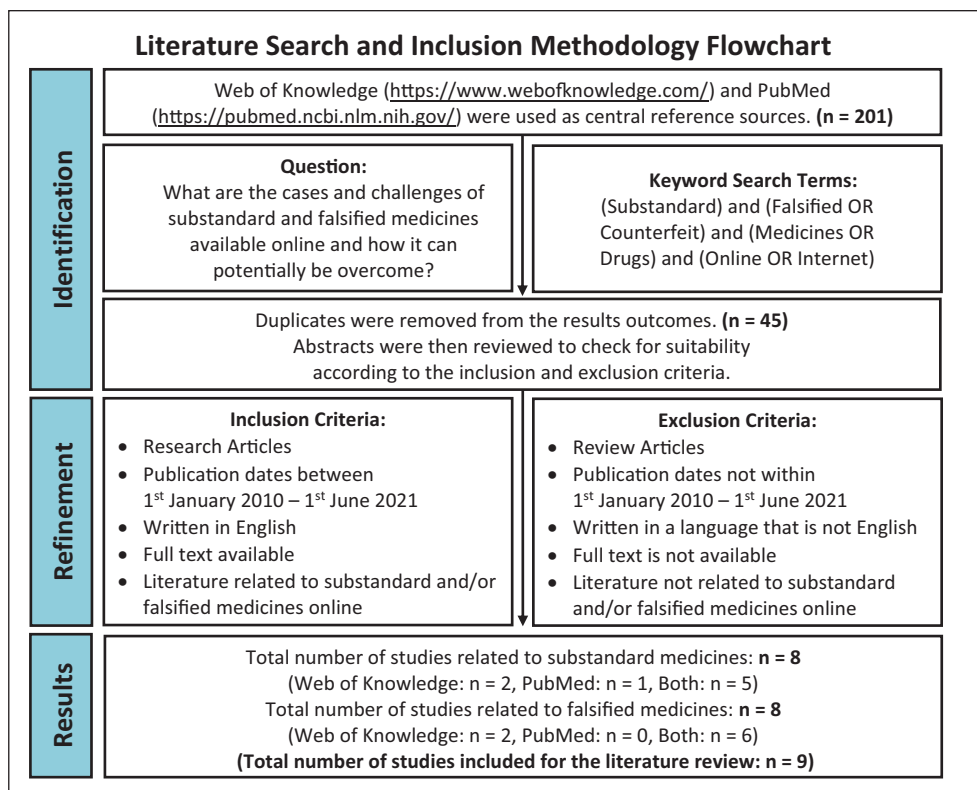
Literature Search and Inclusion Methodology Flowchart

Identification

Web of Knowledge (https://www.webofknowledge.com/) and PubMed (https://pubmed.ncbi.nlm.nih.gov/) were used as central reference sources. **(n = 201)**

**Question:**
What are the cases and challenges of substandard and falsified medicines available online and how it can potentially be overcome?

**Keyword Search Terms:**
(Substandard) and (Falsified OR Counterfeit) and (Medicines OR Drugs) and (Online OR Internet)

Duplicates were removed from the results outcomes. **(n = 45)**
Abstracts were then reviewed to check for suitability according to the inclusion and exclusion criteria.

Refinement

**Inclusion Criteria:**
- Research Articles
- Publication dates between 1$^{st}$ January 2010 – 1$^{st}$ June 2021
- Written in English
- Full text available
- Literature related to substandard and/or falsified medicines online

**Exclusion Criteria:**
- Review Articles
- Publication dates not within 1$^{st}$ January 2010 – 1$^{st}$ June 2021
- Written in a language that is not English
- Full text is not available
- Literature not related to substandard and/or falsified medicines online

Results

Total number of studies related to substandard medicines: **n = 8**
(Web of Knowledge: n = 2, PubMed: n = 1, Both: n = 5)
Total number of studies related to falsified medicines: **n = 8**
(Web of Knowledge: n = 2, PubMed: n = 0, Both: n = 6)
**(Total number of studies included for the literature review: n = 9)**